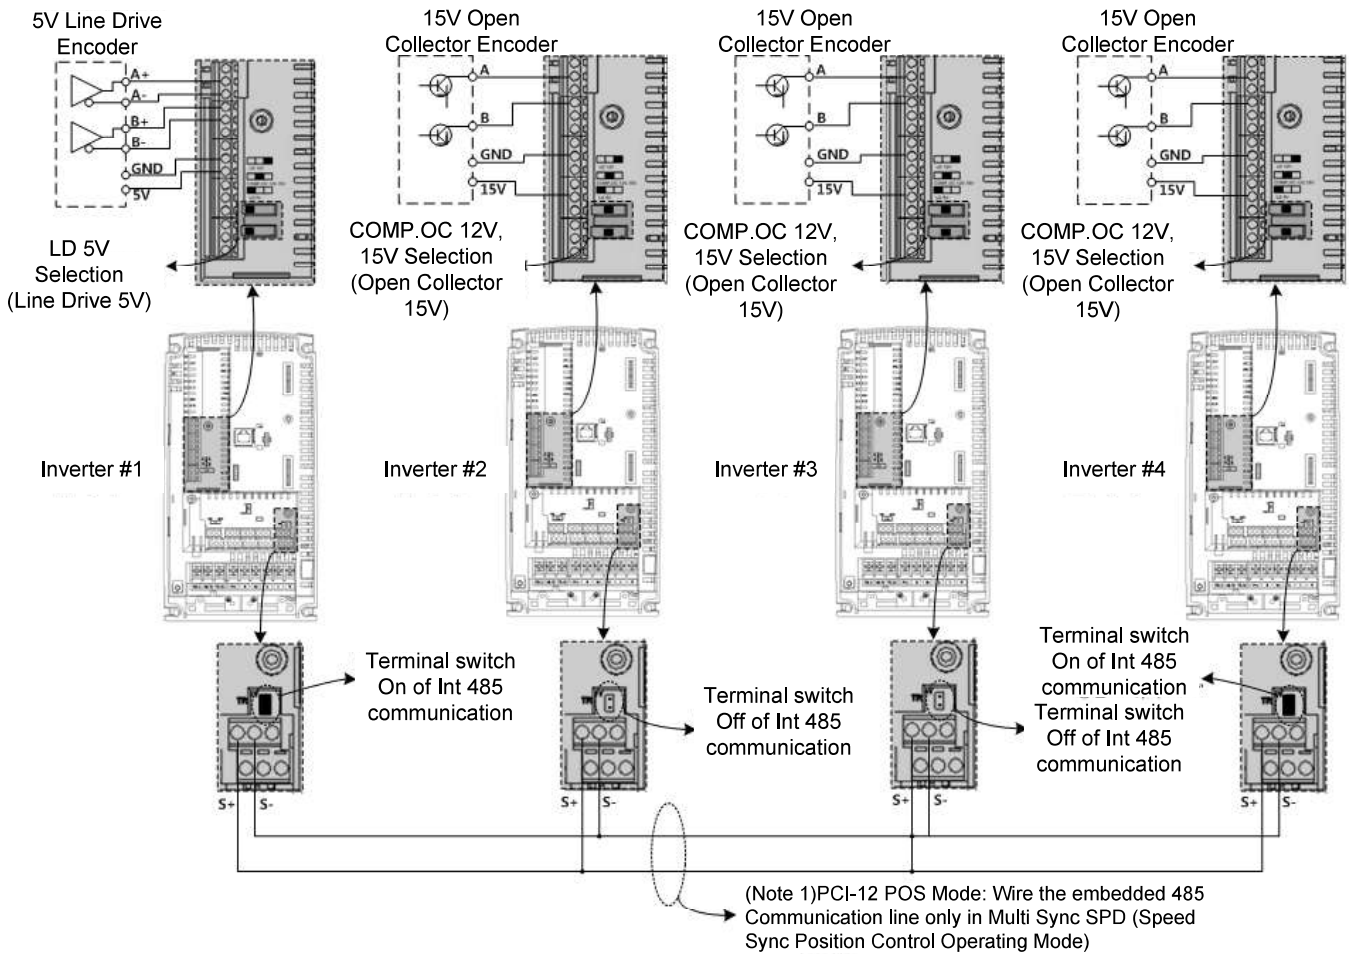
5V Line Drive Encoder

A+
A-
B+
B-
GND
5V

LD 5V Selection (Line Drive 5V)

15V Open Collector Encoder

A
B
GND
15V

COMP.OC 12V, 15V Selection (Open Collector 15V)

15V Open Collector Encoder

A
B
GND
15V

COMP.OC 12V, 15V Selection (Open Collector 15V)

15V Open Collector Encoder

A
B
GND
15V

COMP.OC 12V, 15V Selection (Open Collector 15V)

Inverter #1

Inverter #2

Inverter #3

Inverter #4

Terminal switch On of Int 485 communication

Terminal switch Off of Int 485 communication

Terminal switch On of Int 485 communication

Terminal switch Off of Int 485 communication

S+ S-

S+ S-

S+ S-

S+ S-

(Note 1)PCI-12 POS Mode: Wire the embedded 485 Communication line only in Multi Sync SPD (Speed Sync Position Control Operating Mode)